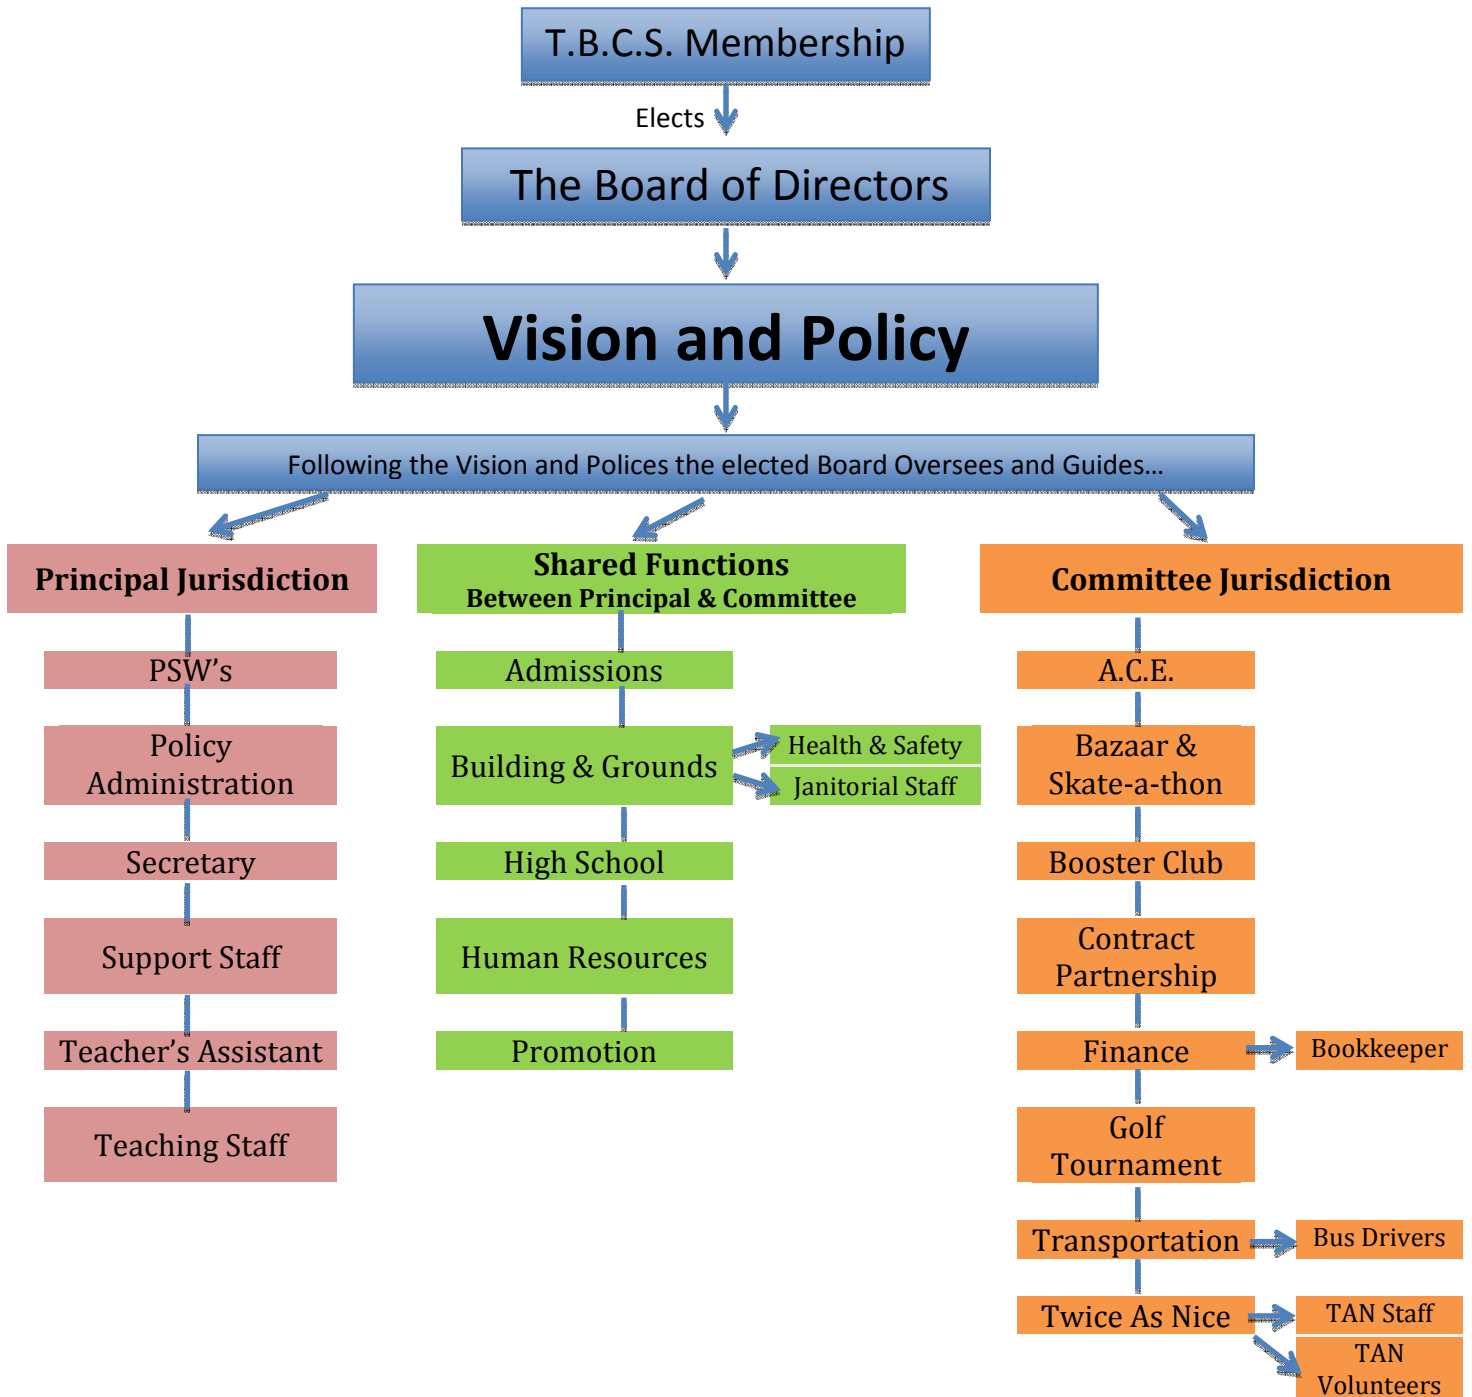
T.B.C.S. Membership

Elects

The Board of Directors

Vision and Policy

Following the Vision and Polices the elected Board Oversees and Guides...

Principal Jurisdiction

PSW's

Policy Administration

Secretary

Support Staff

Teacher's Assistant

Teaching Staff

Shared Functions
Between Principal & Committee

Admissions

Building & Grounds

Health & Safety

Janitorial Staff

High School

Human Resources

Promotion

Committee Jurisdiction

A.C.E.

Bazaar & Skate-a-thon

Booster Club

Contract Partnership

Finance

Bookkeeper

Golf Tournament

Transportation

Bus Drivers

Twice As Nice

TAN Staff

TAN Volunteers